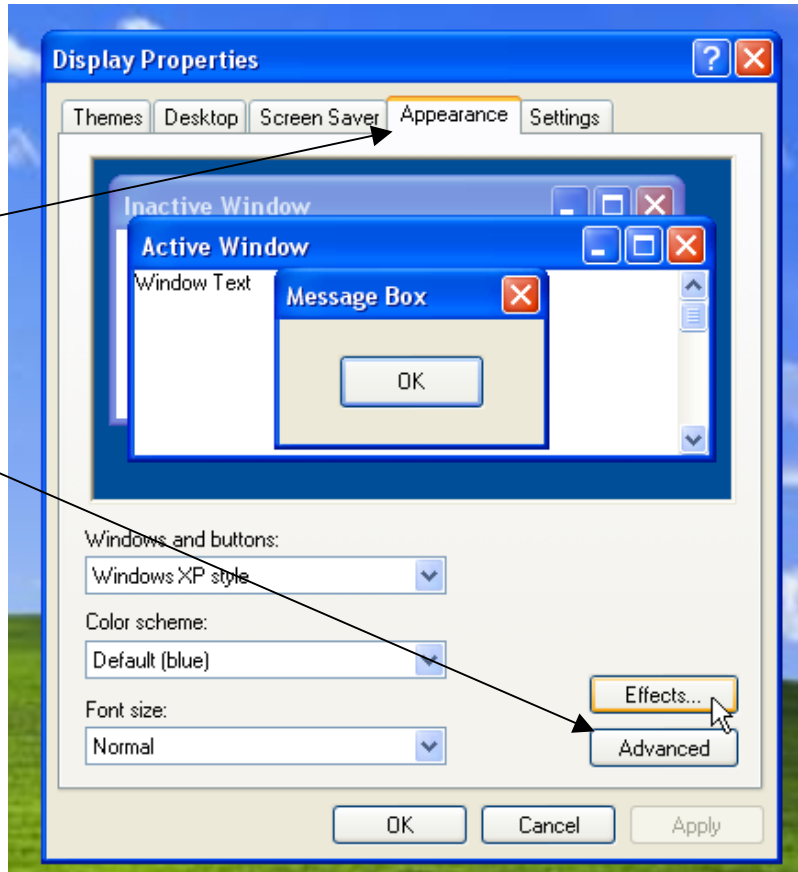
Display Properties

Themes | Desktop | Screen Saver | Appearance | Settings

Inactive Window

Active Window

Window Text

Message Box

OK

Windows and buttons:

Windows XP style

Color scheme:

Default (blue)

Font size:

Normal

Effects...

Advanced

OK | Cancel | Apply